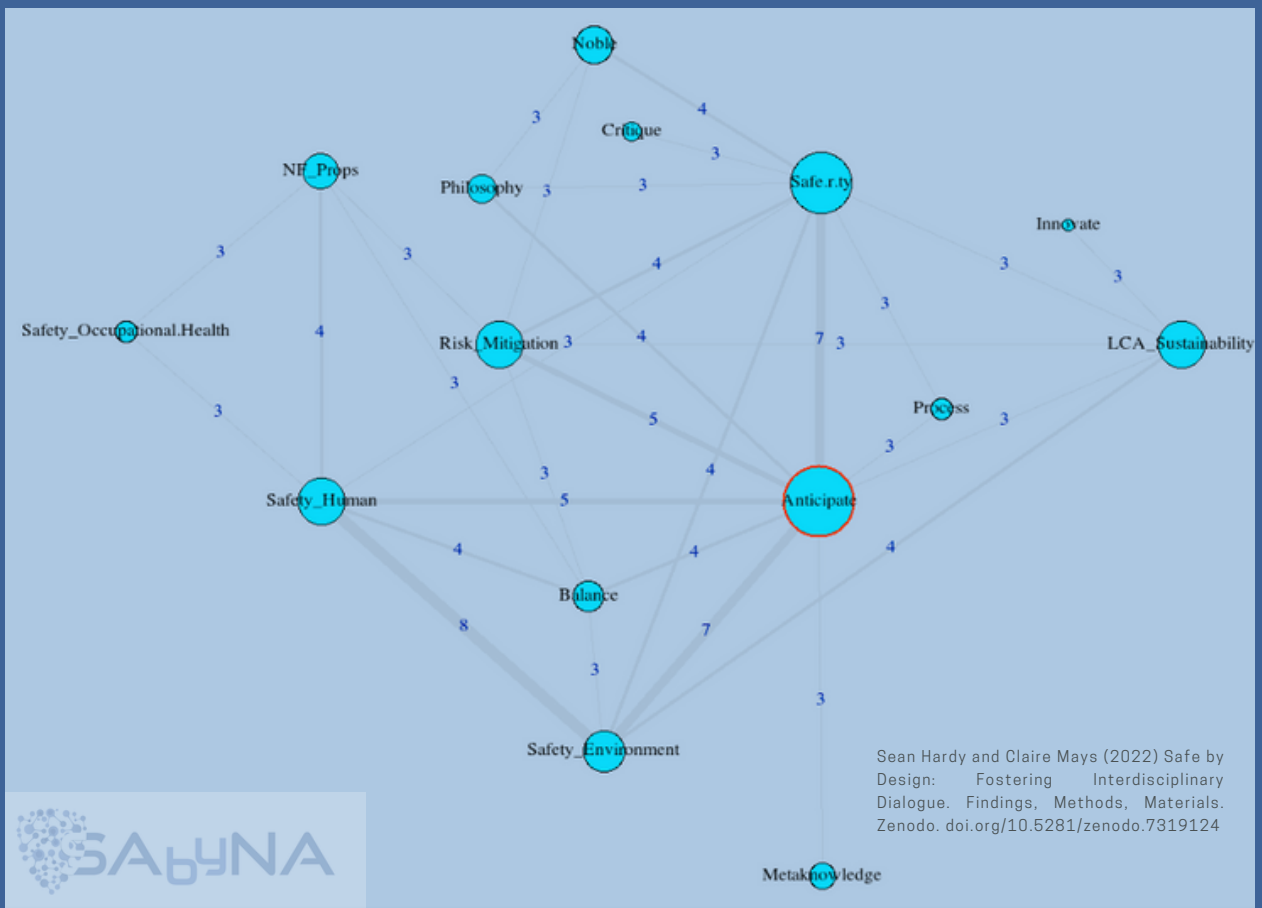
Noble

4

3

Critique

3

NE_Props

Philosophy

3

3

Safe.r.ty

Innovate

3

3

3

4

3

3

Safety_Occupational.Health

4

Risk_Mitigation

3

4

7

3

LCA_Sustainability

3

3

Process

5

3

3

3

4

Safety_Human

5

Anticipate

4

4

4

Balance

8

7

3

3

Safety_Environment

Sean Hardy and Claire Mays (2022) Safe by Design: Fostering Interdisciplinary Dialogue. Findings, Methods, Materials. Zenodo. doi.org/10.5281/zenodo.7319124

SAbyNA

Metaknowledge